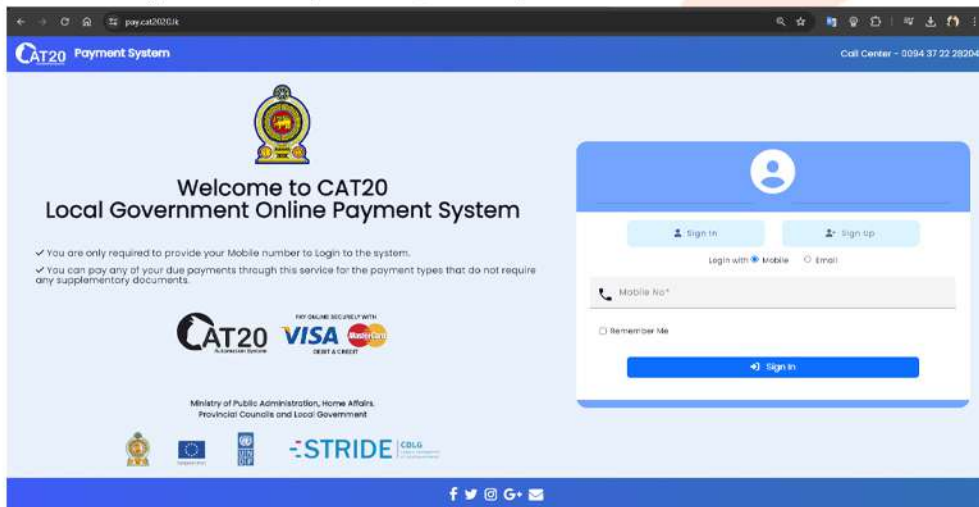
pay.cat2020.lk

CAT20 Payment System

Call Center - 0094 37 22 28204

Welcome to CAT20
Local Government Online Payment System

✓ You are only required to provide your Mobile number to Login to the system.

✓ You can pay any of your due payments through this service for the payment types that do not require any supplementary documents.

CAT20

PAY ONLINE SECURELY WITH
VISA MasterCard
DEBIT & CREDIT

Ministry of Public Administration, Home Affairs, Provincial Councils and Local Government

STRIDE CDLG

Sign In

Sign Up

Login with Mobile Email

Mobile No*

Remember Me

Sign In